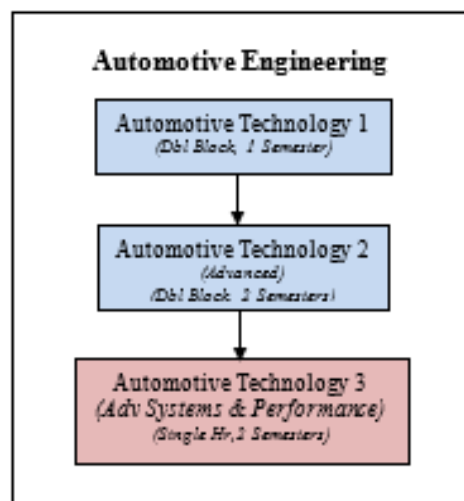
Automotive Engineering

Automotive Technology 1
(Dbl Block, 1 Semester)

Automotive Technology 2
(Advanced)
(Dbl Block, 2 Semesters)

Automotive Technology 3
(Adv Systems & Performance)
(Single Hr, 2 Semesters)